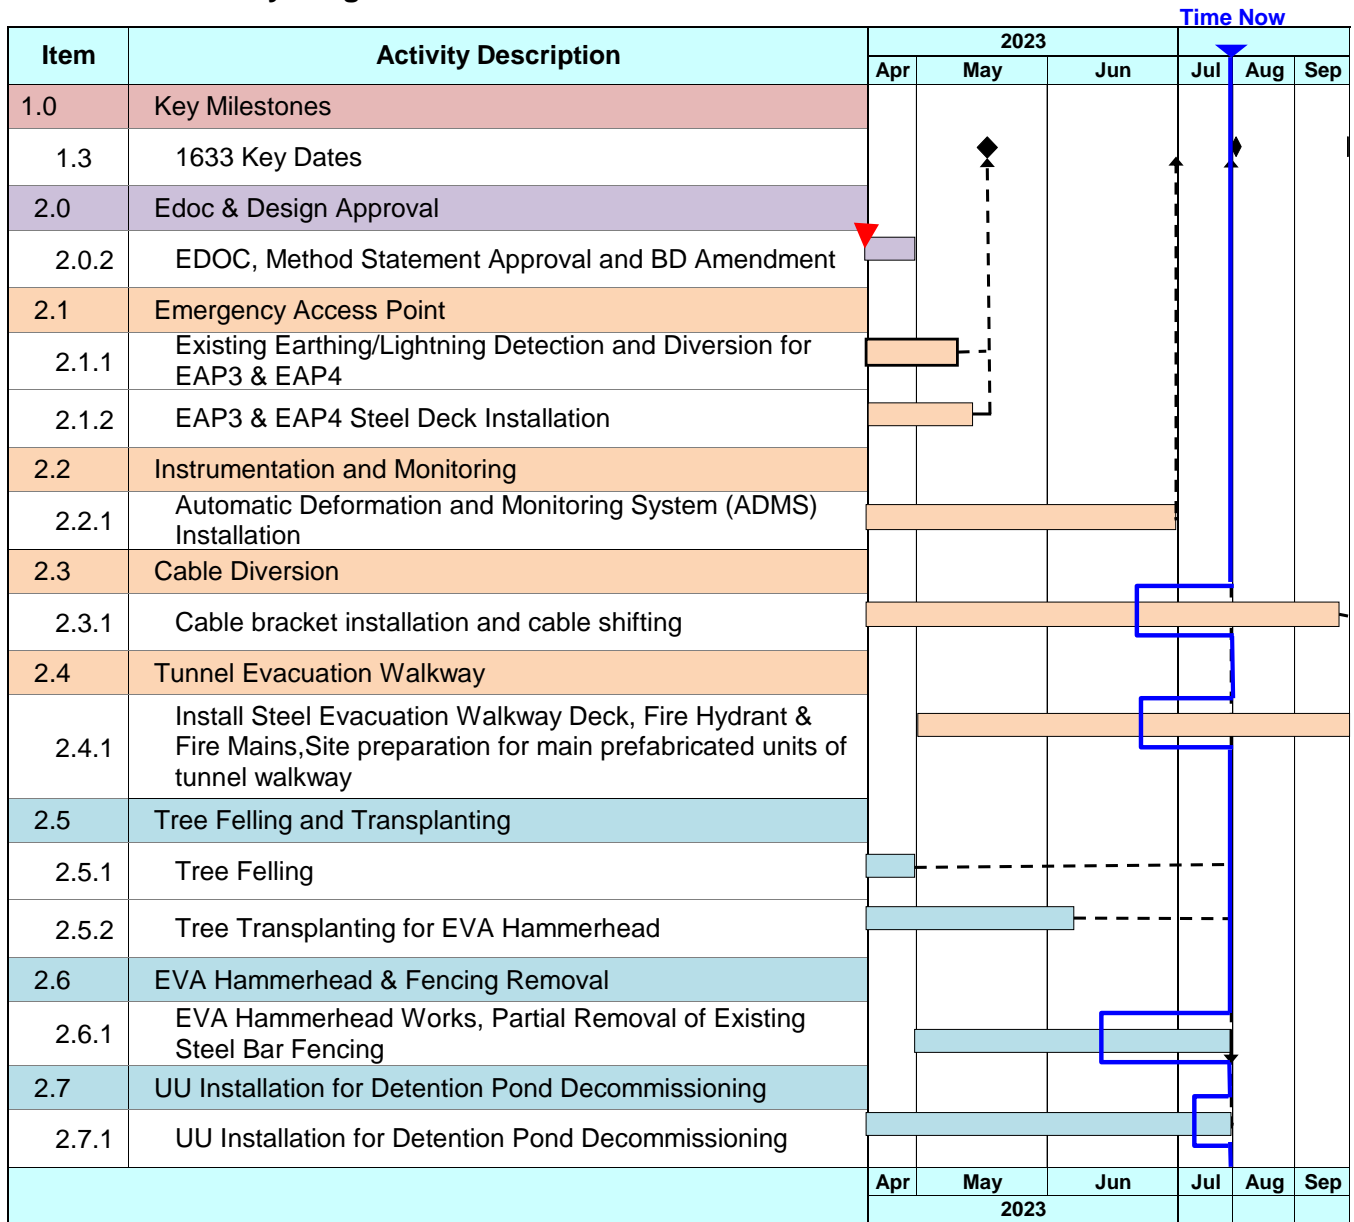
Time Now

| Item | Activity Description |
|---|---|
| 1.0 | Key Milestones |
| 1.3 | 1633 Key Dates |
| 2.0 | Edoc & Design Approval |
| 2.0.2 | EDOC, Method Statement Approval and BD Amendment |
| 2.1 | Emergency Access Point |
| 2.1.1 | Existing Earthing/Lightning Detection and Diversion for EAP3 & EAP4 |
| 2.1.2 | EAP3 & EAP4 Steel Deck Installation |
| 2.2 | Instrumentation and Monitoring |
| 2.2.1 | Automatic Deformation and Monitoring System (ADMS) Installation |
| 2.3 | Cable Diversion |
| 2.3.1 | Cable bracket installation and cable shifting |
| 2.4 | Tunnel Evacuation Walkway |
| 2.4.1 | Install Steel Evacuation Walkway Deck, Fire Hydrant & Fire Mains,Site preparation for main prefabricated units of tunnel walkway |
| 2.5 | Tree Felling and Transplanting |
| 2.5.1 | Tree Felling |
| 2.5.2 | Tree Transplanting for EVA Hammerhead |
| 2.6 | EVA Hammerhead & Fencing Removal |
| 2.6.1 | EVA Hammerhead Works, Partial Removal of Existing Steel Bar Fencing |
| 2.7 | UU Installation for Detention Pond Decommissioning |
| 2.7.1 | UU Installation for Detention Pond Decommissioning |

2023
Apr May Jun Jul Aug Sep

Apr May Jun Jul Aug Sep
2023